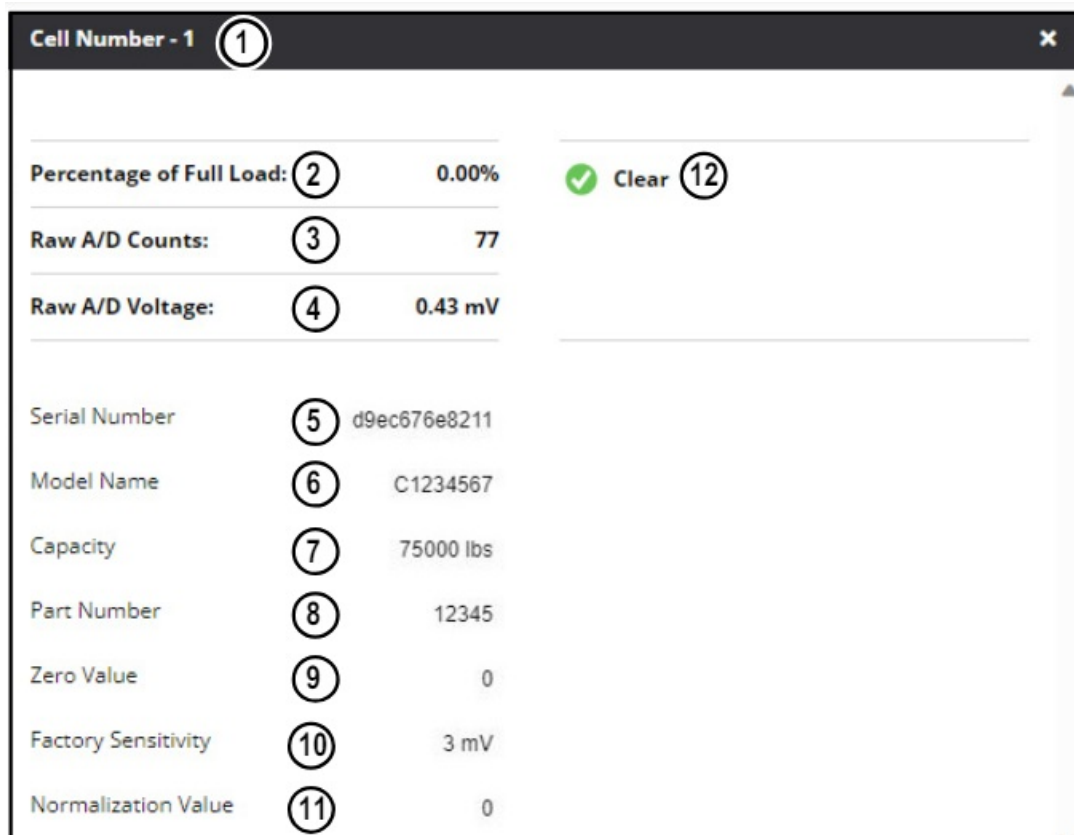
Cell Number - 1 (1) ×

Percentage of Full Load: (2) 0.00%

Raw A/D Counts: (3) 77

Raw A/D Voltage: (4) 0.43 mV

Clear (12)

Serial Number (5) d9ec676e8211

Model Name (6) C1234567

Capacity (7) 75000 lbs

Part Number (8) 12345

Zero Value (9) 0

Factory Sensitivity (10) 3 mV

Normalization Value (11) 0